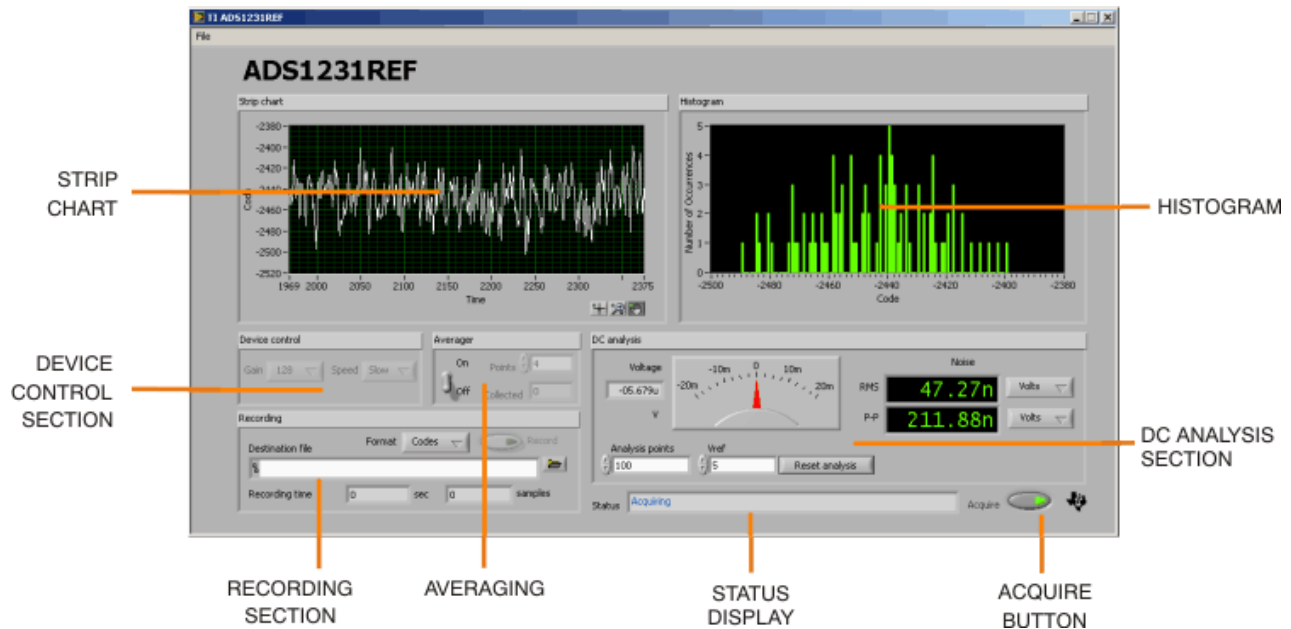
TI ADS1231REF

File

ADS1231REF

Strip chart

-2380
-2400
-2420
-2440
-2460
-2480
-2500
-2520

Code

1969 2000 2050 2100 2150 2200 2250 2300 2375

Time

Histogram

5
4
3
2
1
0

Number of Occurrences

-2500 -2480 -2460 -2440 -2420 -2400 -2380

Code

STRIP CHART

HISTOGRAM

Device control

Gain 128 Speed Slow

Averager

On Off Points 4 Collected 0

DC analysis

Voltage -05.679u V

-20m -10m 0 10m 20m

Noise

RMS 47.27n Volts

P-P 211.88n Volts

Analysis points 100 Vref 5 Reset analysis

DEVICE CONTROL SECTION

Recording

Destination file Format Codes Record

%

Recording time 0 sec 0 samples

Status Acquiring

Acquire

DC ANALYSIS SECTION

RECORDING SECTION

AVERAGING

STATUS DISPLAY

ACQUIRE BUTTON